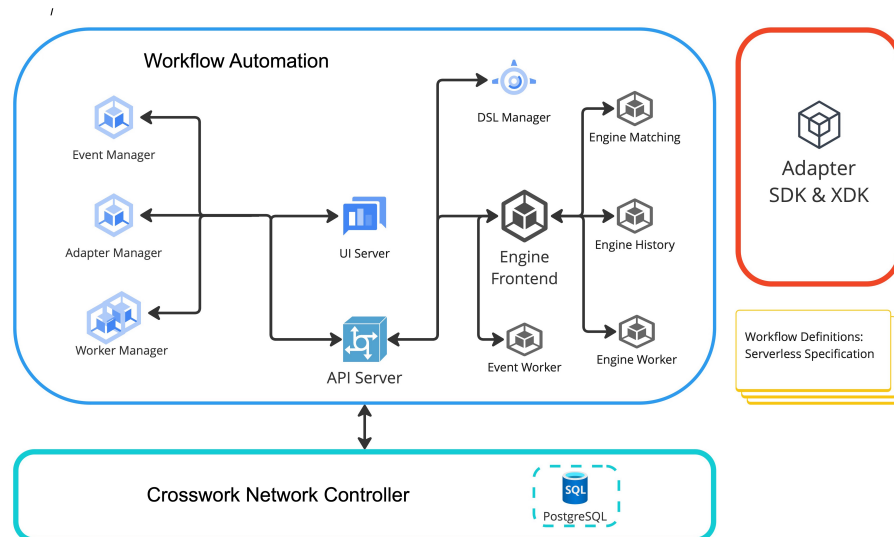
Workflow Automation

Event Manager

Adapter Manager

Worker Manager

UI Server

API Server

DSL Manager

Engine Frontend

Event Worker

Engine Matching

Engine History

Engine Worker

Adapter SDK & XDK

Workflow Definitions: Serverless Specification

Crosswork Network Controller

SQL

PostgreSQL